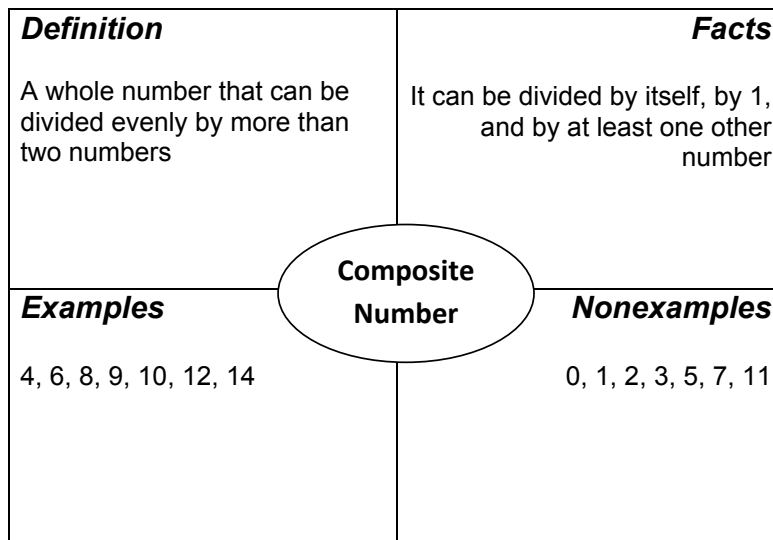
Definition

A whole number that can be divided evenly by more than two numbers

Facts

It can be divided by itself, by 1, and by at least one other number

Composite Number

Examples

4, 6, 8, 9, 10, 12, 14

Nonexamples

0, 1, 2, 3, 5, 7, 11